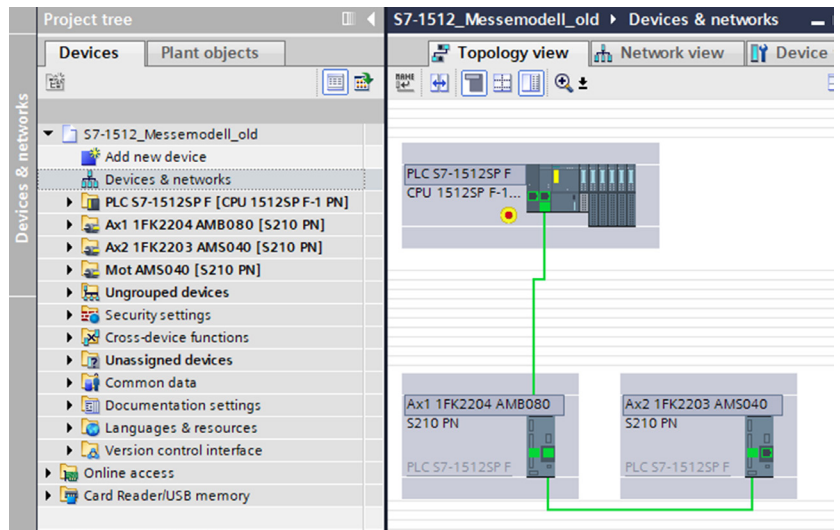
Project tree

Devices | Plant objects

Devices & networks

S7-1512_Messemodell_old
Add new device
Devices & networks
PLC S7-1512SP F [CPU 1512SP F-1 PN]
Ax1 1FK2204 AMB080 [S210 PN]
Ax2 1FK2203 AMS040 [S210 PN]
Mot AMS040 [S210 PN]
Ungrouped devices
Security settings
Cross-device functions
Unassigned devices
Common data
Documentation settings
Languages & resources
Version control interface
Online access
Card Reader/USB memory

S7-1512_Messemodell_old ▸ Devices & networks

Topology view | Network view | Device

PLC S7-1512SP F
CPU 1512SP F-1...

Ax1 1FK2204 AMB080
S210 PN
PLC S7-1512SP F

Ax2 1FK2203 AMS040
S210 PN
PLC S7-1512SP F